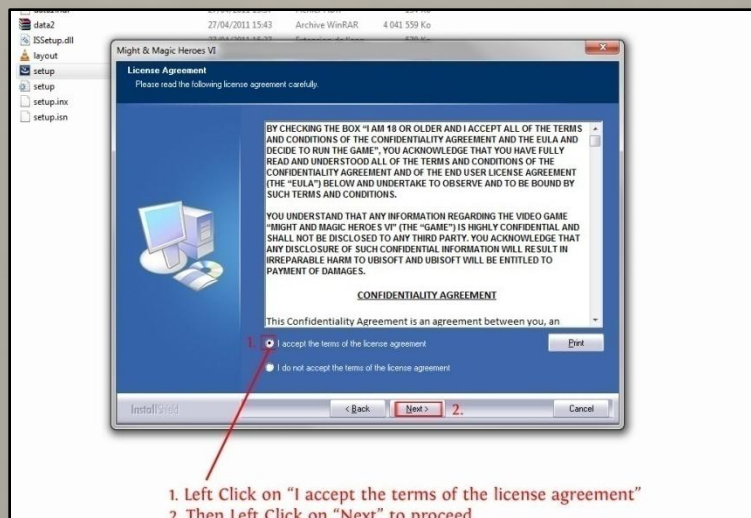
data2 27/04/2011 15:43 Archive WinRAR 4 041 559 Ko
ISSetup.dll
layout
setup
setup
setup.inx
setup.isn

Might & Magic Heroes VI

License Agreement
Please read the following license agreement carefully.

BY CHECKING THE BOX "I AM 18 OR OLDER AND I ACCEPT ALL OF THE TERMS AND CONDITIONS OF THE CONFIDENTIALITY AGREEMENT AND THE EULA AND DECIDE TO RUN THE GAME", YOU ACKNOWLEDGE THAT YOU HAVE FULLY READ AND UNDERSTOOD ALL OF THE TERMS AND CONDITIONS OF THE CONFIDENTIALITY AGREEMENT AND OF THE END USER LICENSE AGREEMENT (THE "EULA") BELOW AND UNDERTAKE TO OBSERVE AND TO BE BOUND BY SUCH TERMS AND CONDITIONS.

YOU UNDERSTAND THAT ANY INFORMATION REGARDING THE VIDEO GAME "MIGHT AND MAGIC HEROES VI" (THE "GAME") IS HIGHLY CONFIDENTIAL AND SHALL NOT BE DISCLOSED TO ANY THIRD PARTY. YOU ACKNOWLEDGE THAT ANY DISCLOSURE OF SUCH CONFIDENTIAL INFORMATION WILL RESULT IN IRREPARABLE HARM TO UBISOFT AND UBISOFT WILL BE ENTITLED TO PAYMENT OF DAMAGES.

CONFIDENTIALITY AGREEMENT

This Confidentiality Agreement is an agreement between you, an

1. I accept the terms of the license agreement
Print
I do not accept the terms of the license agreement

InstallShield
< Back
Next >
2.
Cancel

1. Left Click on "I accept the terms of the license agreement"
2. Then Left Click on "Next" to proceed